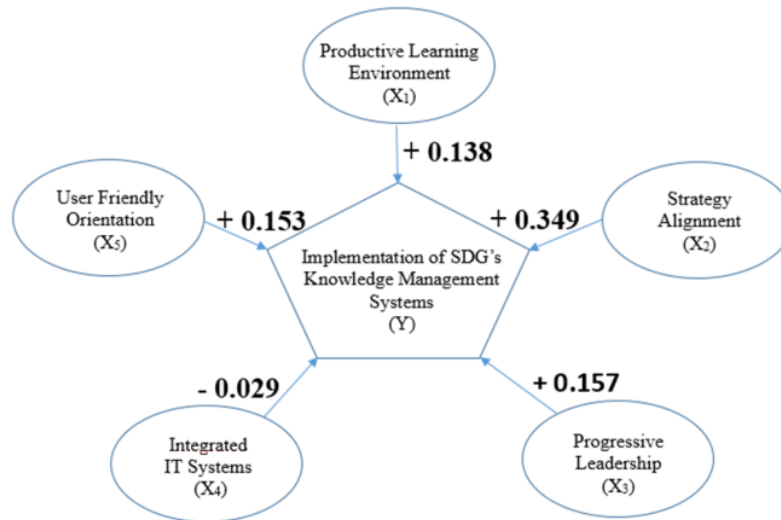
Productive Learning Environment
($X_1$)

+ 0.138

User Friendly Orientation
($X_5$)

+ 0.153

Strategy Alignment
($X_2$)

+ 0.349

Implementation of SDG's Knowledge Management Systems
(Y)

- 0.029

+ 0.157

Integrated IT Systems
($X_4$)

Progressive Leadership
($X_3$)